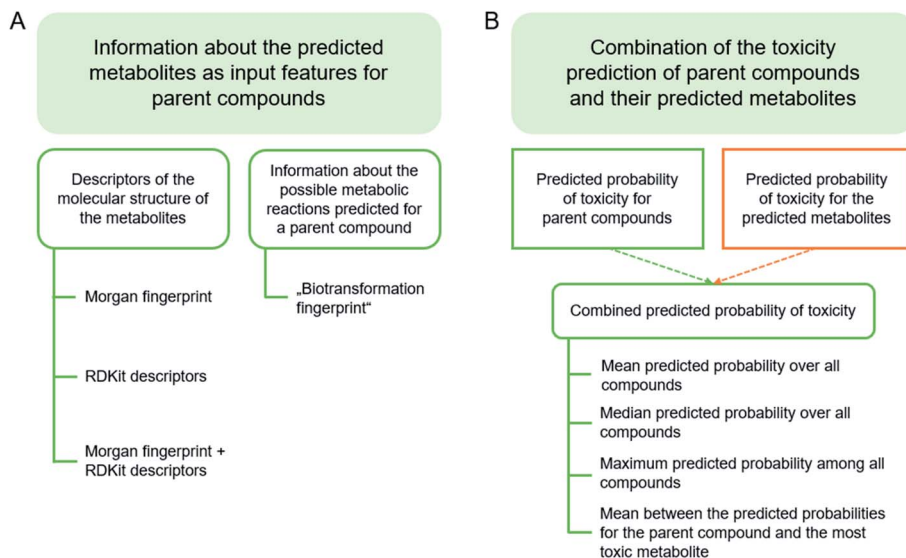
A

Information about the predicted metabolites as input features for parent compounds

Descriptors of the molecular structure of the metabolites

Morgan fingerprint

RDKit descriptors

Morgan fingerprint + RDKit descriptors

Information about the possible metabolic reactions predicted for a parent compound

„Biotransformation fingerprint“

B

Combination of the toxicity prediction of parent compounds and their predicted metabolites

Predicted probability of toxicity for parent compounds

Predicted probability of toxicity for the predicted metabolites

Combined predicted probability of toxicity

Mean predicted probability over all compounds

Median predicted probability over all compounds

Maximum predicted probability among all compounds

Mean between the predicted probabilities for the parent compound and the most toxic metabolite